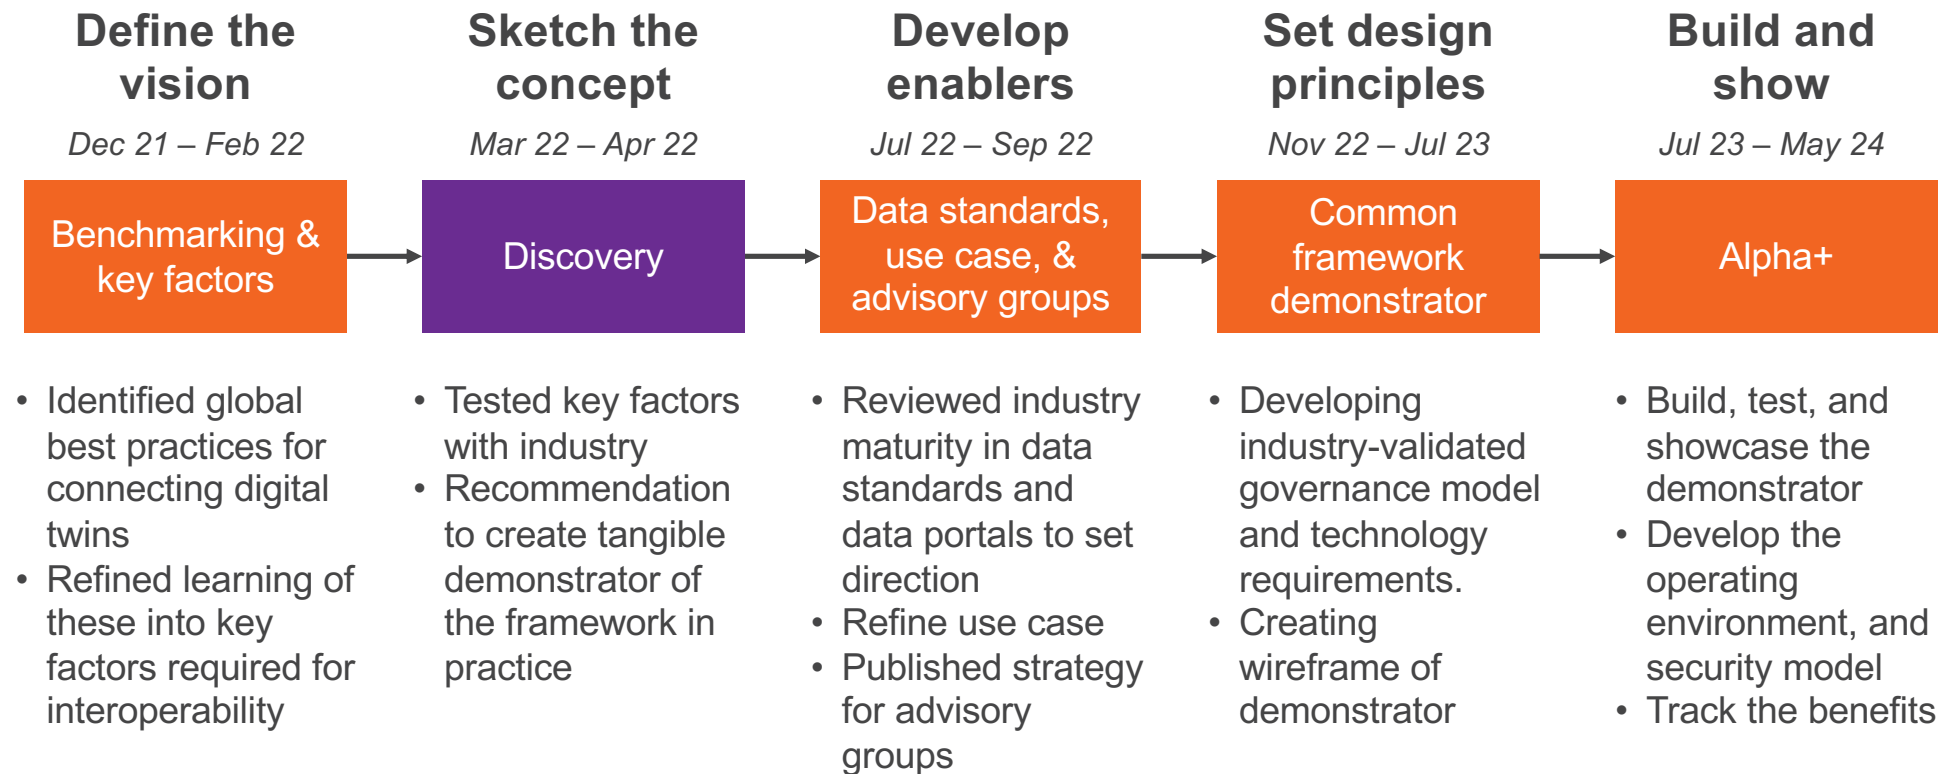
Define the vision

Dec 21 – Feb 22

Benchmarking & key factors

• Identified global best practices for connecting digital twins
• Refined learning of these into key factors required for interoperability

Sketch the concept

Mar 22 – Apr 22

Discovery

• Tested key factors with industry
• Recommendation to create tangible demonstrator of the framework in practice

Develop enablers

Jul 22 – Sep 22

Data standards, use case, & advisory groups

• Reviewed industry maturity in data standards and data portals to set direction
• Refine use case
• Published strategy for advisory groups

Set design principles

Nov 22 – Jul 23

Common framework demonstrator

• Developing industry-validated governance model and technology requirements.
• Creating wireframe of demonstrator

Build and show

Jul 23 – May 24

Alpha+

• Build, test, and showcase the demonstrator
• Develop the operating environment, and security model
• Track the benefits